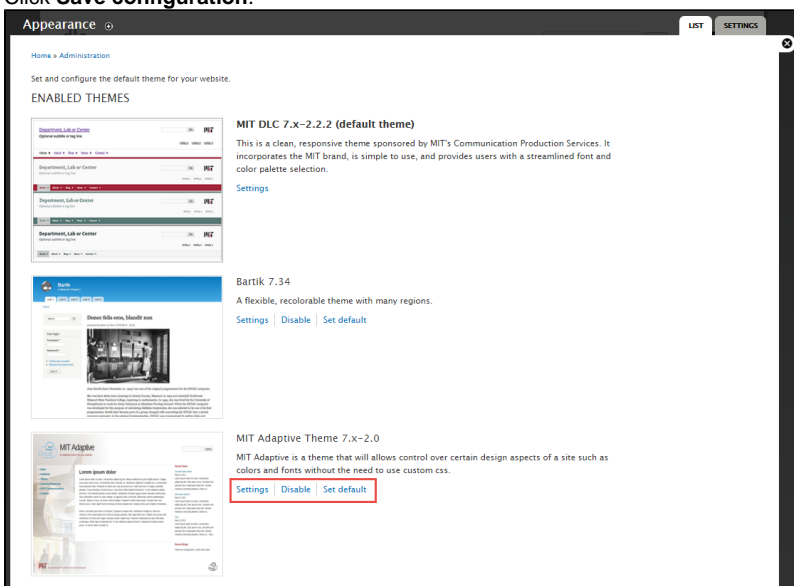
Click **Save configuration**.

Appearance

LIST SETTINGS

Home » Administration

Set and configure the default theme for your website.

ENABLED THEMES

Department, Lab or Center
Optional subtitle or tag line

MIT DLC 7.x-2.2.2 (default theme)

This is a clean, responsive theme sponsored by MIT's Communication Production Services. It incorporates the MIT brand, is simple to use, and provides users with a streamlined font and color palette selection.

Settings

Bartik

Donec felis eros, blandit non

Bartik 7.34

A flexible, recolorable theme with many regions.

Settings | Disable | Set default

MIT Adaptive

Lorem ipsum dolor

MIT Adaptive Theme 7.x-2.0

MIT Adaptive is a theme that will allows control over certain design aspects of a site such as colors and fonts without the need to use custom css.

Settings | Disable | Set default